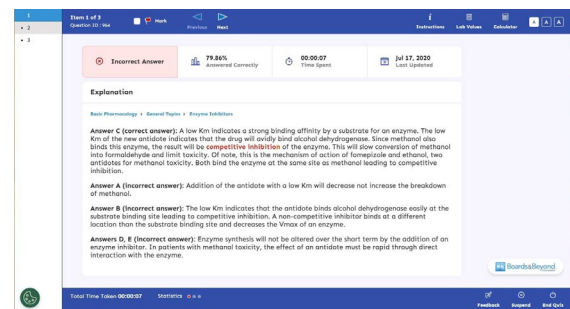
1
• 2
• 3

Item 1 of 3
Question ID : 166
Mark
Previous Next
Instructions Lab Values Calculator A A A

Incorrect Answer
79.86% Answered Correctly
00:00:07 Time Spent
Jul 17, 2020 Last Updated

Explanation

Basic Pharmacology > General Topics > Enzyme Inhibitors

Answer C (correct answer): A low Km indicates a strong binding affinity by a substrate for an enzyme. The low Km of the new antidote indicates that the drug will avidly bind alcohol dehydrogenase. Since methanol also binds this enzyme, the result will be competitive inhibition of the enzyme. This will slow conversion of methanol into formaldehyde and limit toxicity. Of note, this is the mechanism of action of fomepizole and ethanol, two antidotes for methanol toxicity. Both bind the enzyme at the same site as methanol leading to competitive inhibition.

Answer A (incorrect answer): Addition of the antidote with a low Km will decrease not increase the breakdown of methanol.

Answer B (incorrect answer): The low Km indicates that the antidote binds alcohol dehydrogenase easily at the substrate binding site leading to competitive inhibition. A non-competitive inhibitor binds at a different location than the substrate binding site and decreases the Vmax of an enzyme.

Answers D, E (incorrect answer): Enzyme synthesis will not be altered over the short term by the addition of an enzyme inhibitor. In patients with methanol toxicity, the effect of an antidote must be rapid through direct interaction with the enzyme.

Boards&Beyond

Total Time Taken 00:00:07 Statistics
Feedback Suspend End Quiz